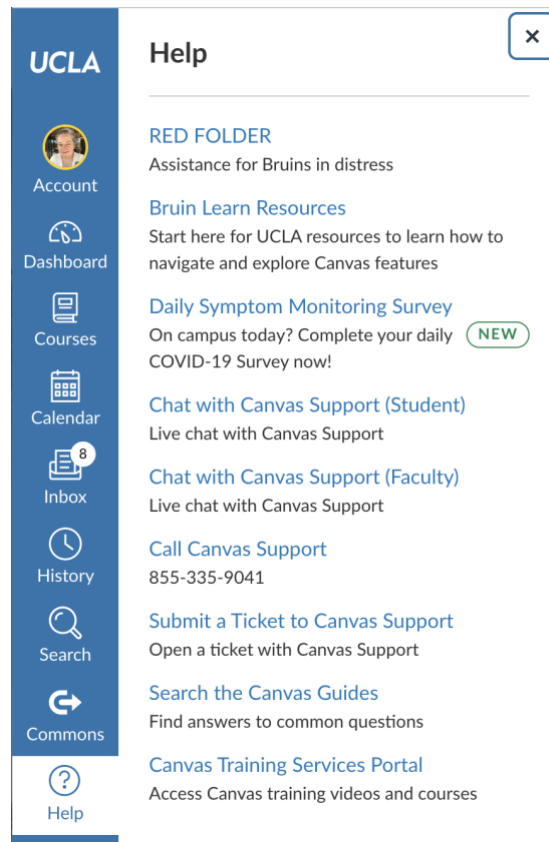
UCLA

Account

Dashboard

Courses

Calendar

8
Inbox

History

Search

Commons

Help

Help

×

RED FOLDER
Assistance for Bruins in distress

Bruin Learn Resources
Start here for UCLA resources to learn how to navigate and explore Canvas features

Daily Symptom Monitoring Survey
On campus today? Complete your daily COVID-19 Survey now! NEW

Chat with Canvas Support (Student)
Live chat with Canvas Support

Chat with Canvas Support (Faculty)
Live chat with Canvas Support

Call Canvas Support
855-335-9041

Submit a Ticket to Canvas Support
Open a ticket with Canvas Support

Search the Canvas Guides
Find answers to common questions

Canvas Training Services Portal
Access Canvas training videos and courses